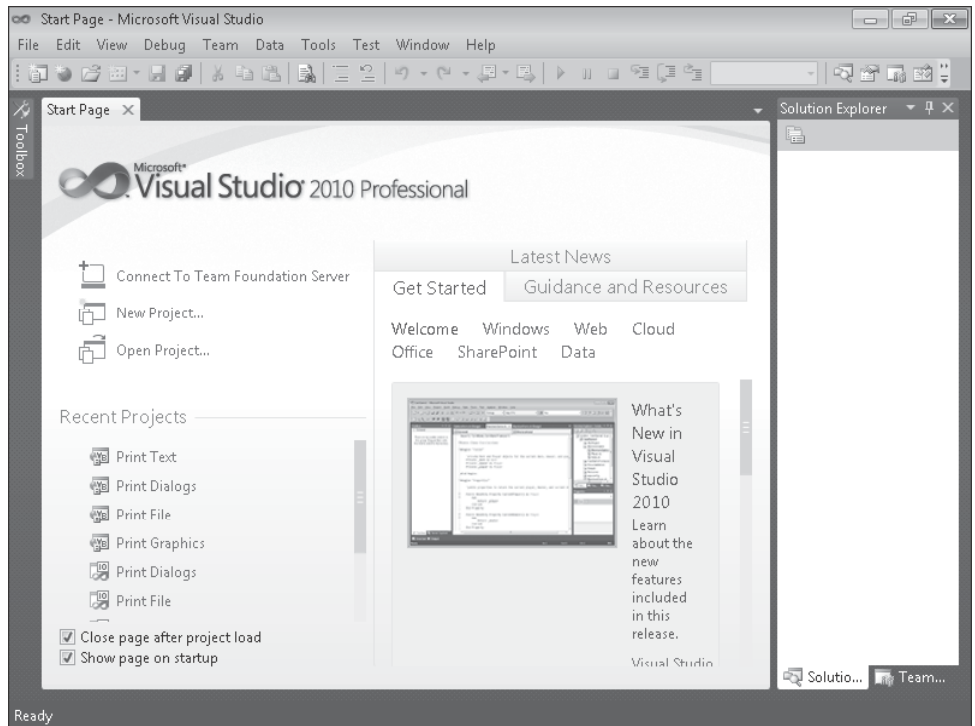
Start Page - Microsoft Visual Studio

File Edit View Debug Team Data Tools Test Window Help

Toolbox

Start Page ×

Solution Explorer

Microsoft® Visual Studio® 2010 Professional

Connect To Team Foundation Server

New Project...

Open Project...

Recent Projects

Print Text

Print Dialogs

Print File

Print Graphics

Print Dialogs

Print File

Close page after project load

Show page on startup

Latest News

Get Started

Guidance and Resources

Welcome Windows Web Cloud Office SharePoint Data

What's New in Visual Studio 2010

Learn about the new features included in this release.

Visual Studio

Solutio... Team...

Ready